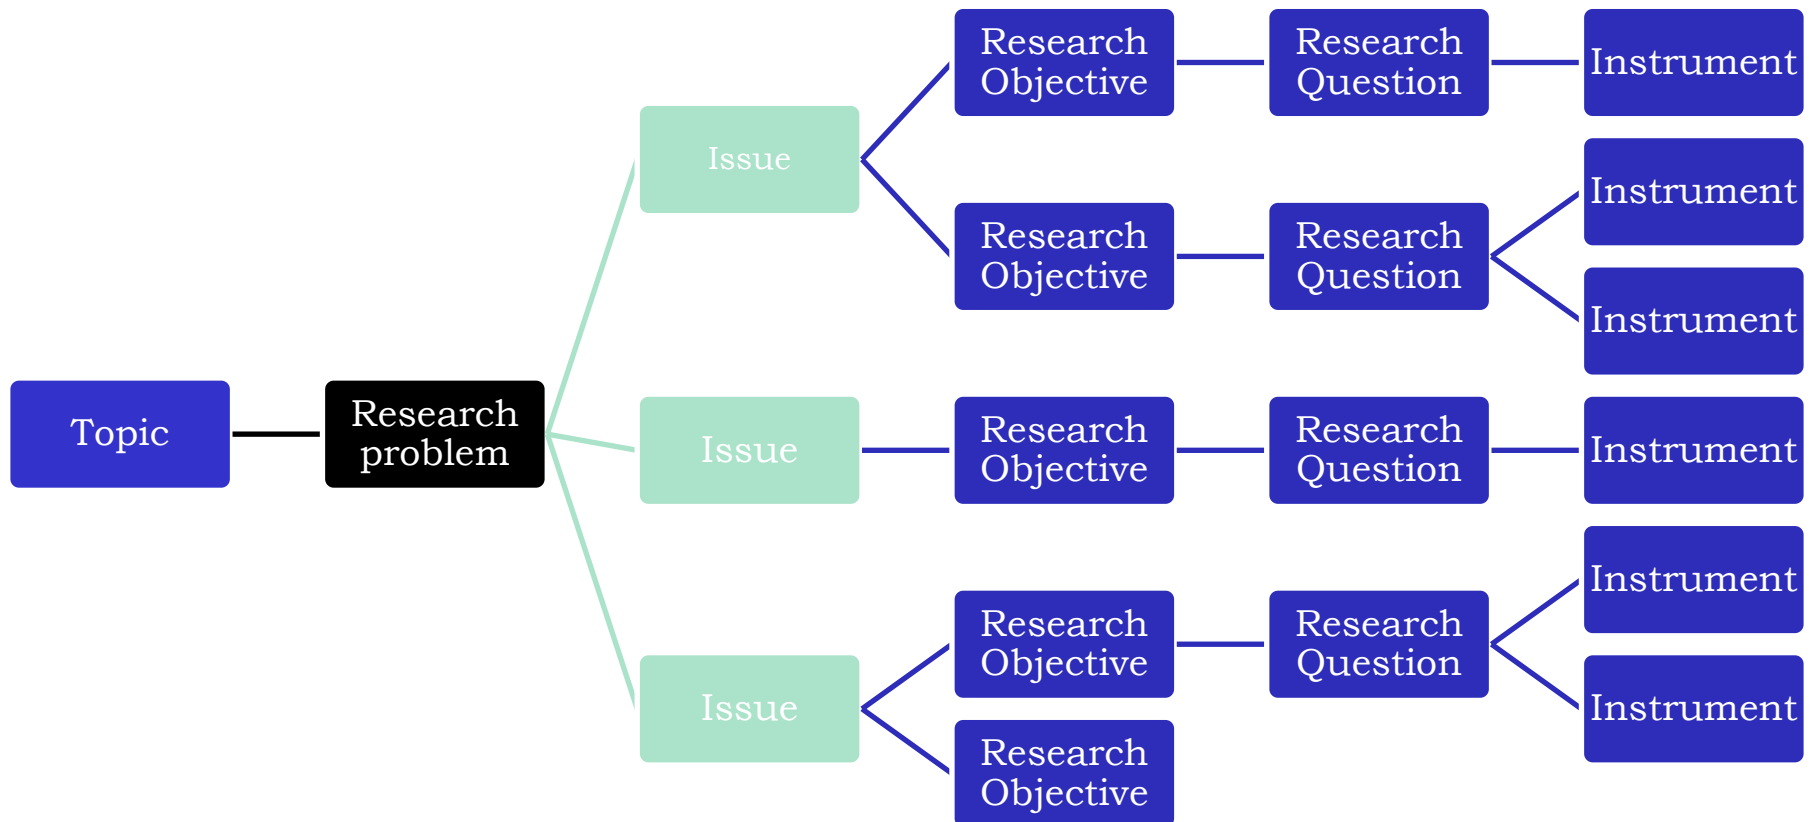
Topic

Research problem

Issue

Research Objective

Research Question

Instrument

Research Objective

Research Question

Instrument

Instrument

Issue

Research Objective

Research Question

Instrument

Issue

Research Objective

Research Question

Instrument

Instrument

Research Objective